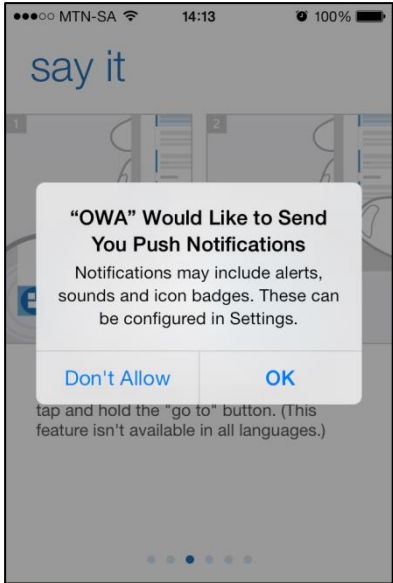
●●●○○ MTN-SA 14:13 100%

say it

1

2

"OWA" Would Like to Send You Push Notifications

Notifications may include alerts, sounds and icon badges. These can be configured in Settings.

Don't Allow

OK

tap and hold the "go to" button. (This feature isn't available in all languages.)